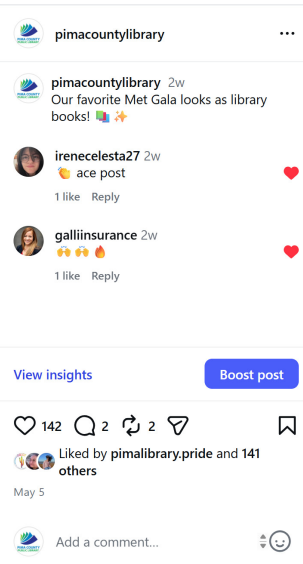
pimacountylibrary

pimacountylibrary 2w
Our favorite Met Gala looks as library books! 📚 ✨

irenecelesta27 2w
👏 ace post
1 like Reply

galliinsurance 2w
🙌 🙌 🔥
1 like Reply

View insights
Boost post

142 2 2

Liked by pimalibrary.pride and 141 others

May 5

Add a comment...